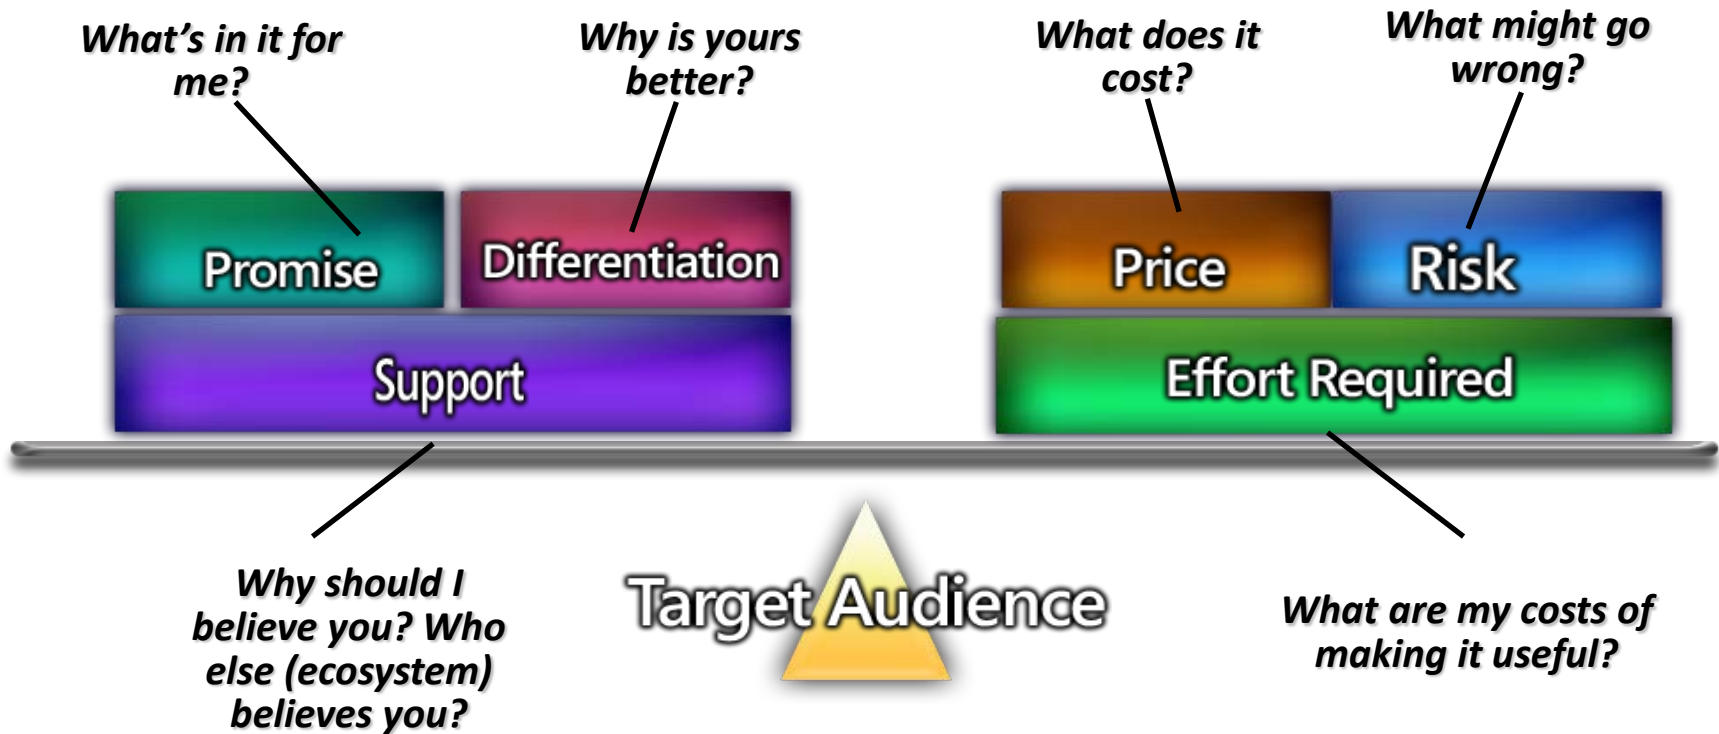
What's in it for me?

Why is yours better?

What does it cost?

What might go wrong?

Promise

Differentiation

Price

Risk

Support

Effort Required

Why should I believe you? Who else (ecosystem) believes you?

Target Audience

What are my costs of making it useful?